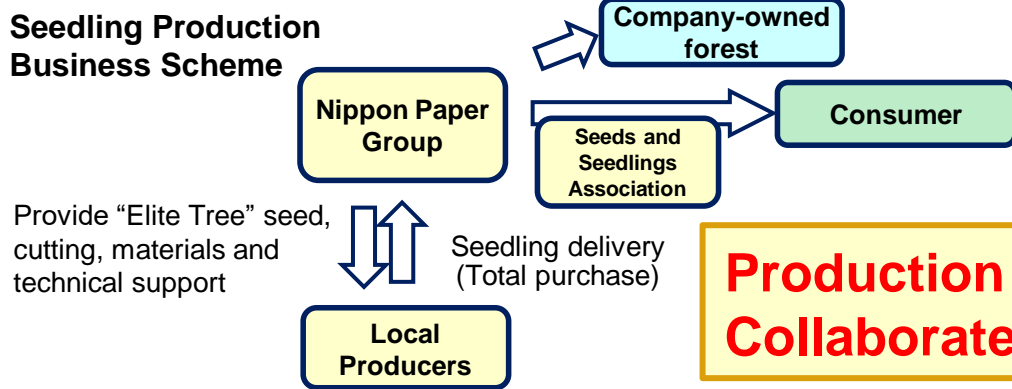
Seedling Production Business Scheme

Company-owned forest

Nippon Paper Group

Consumer

Seeds and Seedlings Association

Provide “Elite Tree” seed, cutting, materials and technical support

Seedling delivery (Total purchase)

Local Producers

Production Collaborate